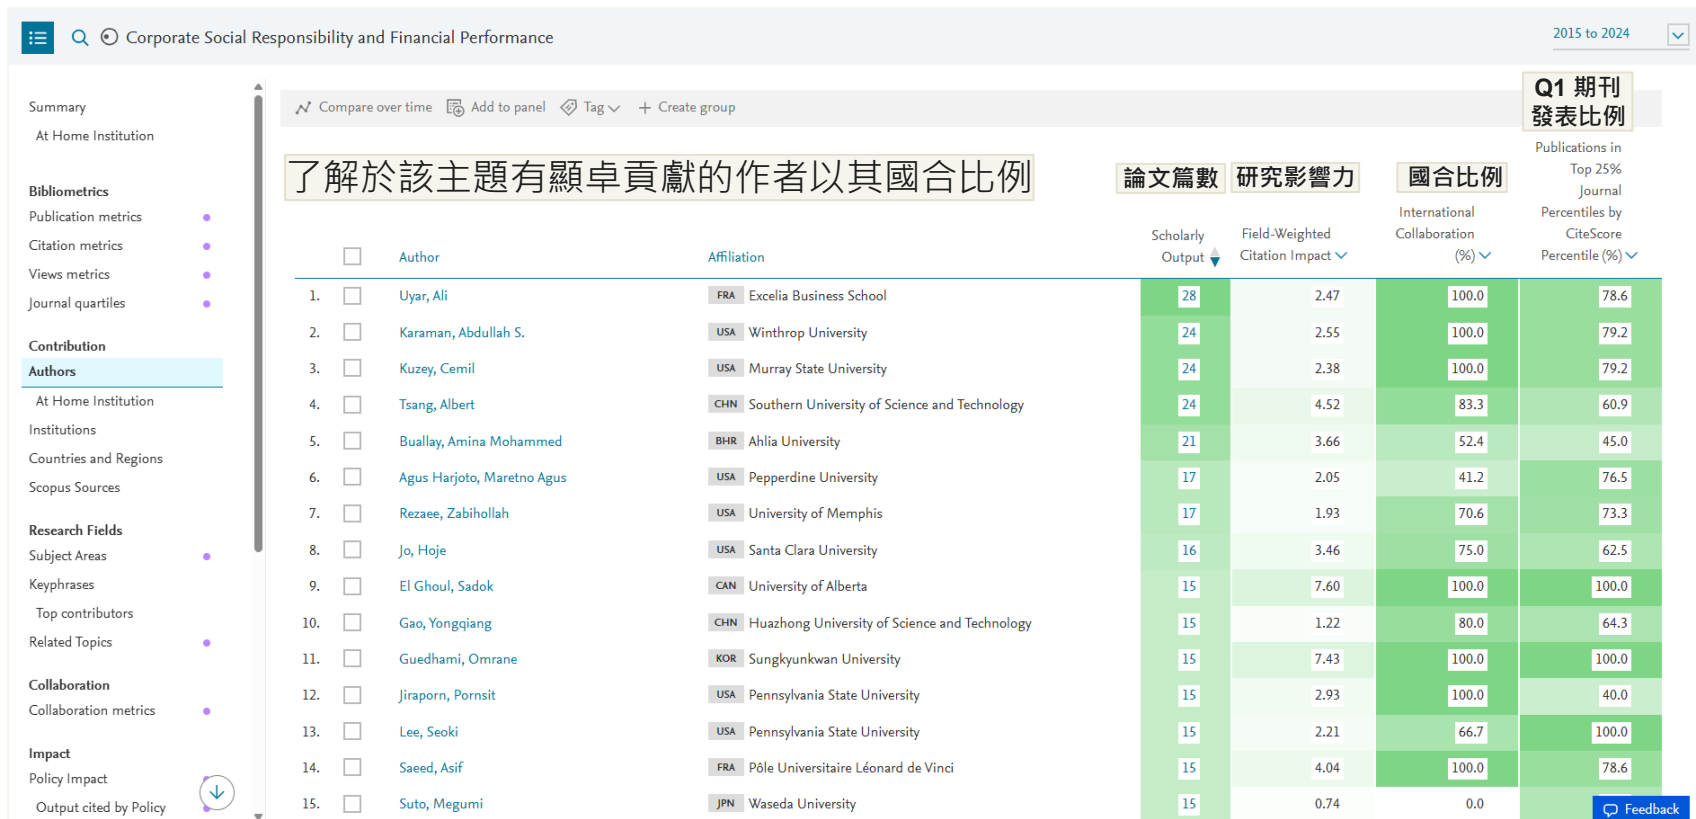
Corporate Social Responsibility and Financial Performance

2015 to 2024

Summary
At Home Institution

Bibliometrics
Publication metrics
Citation metrics
Views metrics
Journal quartiles

Contribution
Authors
At Home Institution
Institutions
Countries and Regions
Scopus Sources

Research Fields
Subject Areas
Keyphrases
Top contributors
Related Topics

Collaboration
Collaboration metrics

Impact
Policy Impact
Output cited by Policy

Compare over time  Add to panel  Tag  + Create group

Q1 期刊發表比例

了解於該主題有顯卓貢獻的作者以其國合比例

論文篇數  研究影響力  國合比例

| | Author | Affiliation | Scholarly Output | Field-Weighted Citation Impact | International Collaboration (%) | Publications in Top 25% Journal Percentiles by CiteScore Percentile (%) |
|---|---|---|---|---|---|---|
| 1. | Uyar, Ali | FRA Excelia Business School | 28 | 2.47 | 100.0 | 78.6 |
| 2. | Karaman, Abdullah S. | USA Winthrop University | 24 | 2.55 | 100.0 | 79.2 |
| 3. | Kuzey, Cemil | USA Murray State University | 24 | 2.38 | 100.0 | 79.2 |
| 4. | Tsang, Albert | CHN Southern University of Science and Technology | 24 | 4.52 | 83.3 | 60.9 |
| 5. | Buallay, Amina Mohammed | BHR Ahlia University | 21 | 3.66 | 52.4 | 45.0 |
| 6. | Agus Harjoto, Maretno Agus | USA Pepperdine University | 17 | 2.05 | 41.2 | 76.5 |
| 7. | Rezaee, Zabihollah | USA University of Memphis | 17 | 1.93 | 70.6 | 73.3 |
| 8. | Jo, Hoje | USA Santa Clara University | 16 | 3.46 | 75.0 | 62.5 |
| 9. | El Ghoul, Sadok | CAN University of Alberta | 15 | 7.60 | 100.0 | 100.0 |
| 10. | Gao, Yongqiang | CHN Huazhong University of Science and Technology | 15 | 1.22 | 80.0 | 64.3 |
| 11. | Guedhami, Omrane | KOR Sungkyunkwan University | 15 | 7.43 | 100.0 | 100.0 |
| 12. | Jiraporn, Pornsit | USA Pennsylvania State University | 15 | 2.93 | 100.0 | 40.0 |
| 13. | Lee, Seoki | USA Pennsylvania State University | 15 | 2.21 | 66.7 | 100.0 |
| 14. | Saeed, Asif | FRA Pôle Universitaire Léonard de Vinci | 15 | 4.04 | 100.0 | 78.6 |
| 15. | Suto, Megumi | JPN Waseda University | 15 | 0.74 | 0.0 | |

Feedback